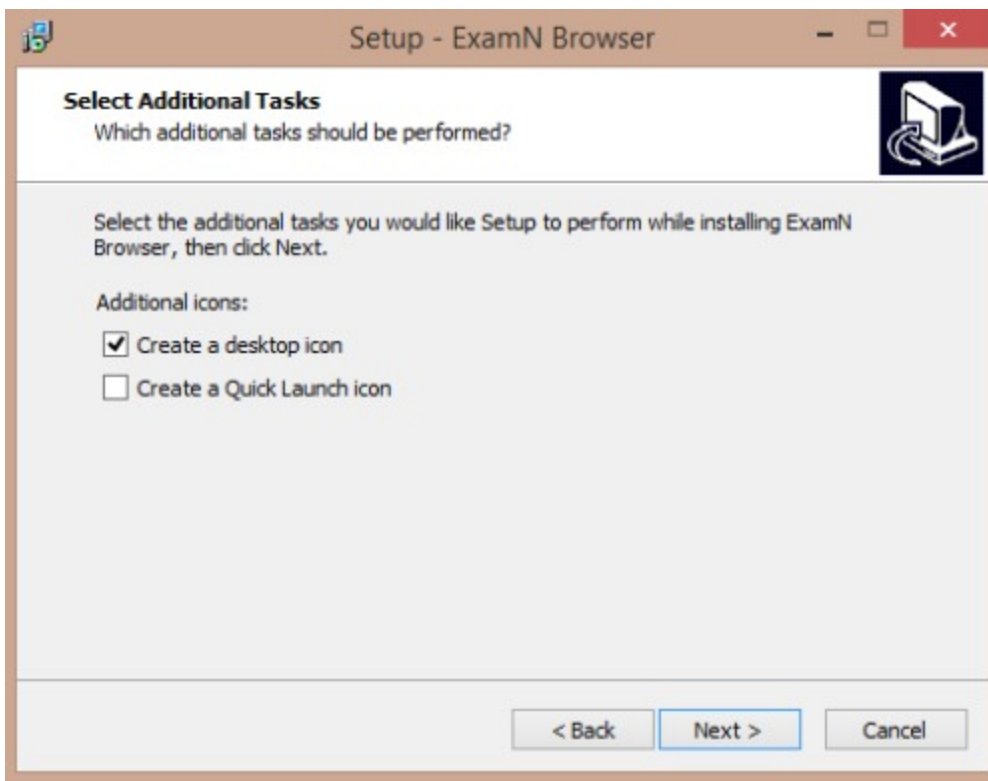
Setup - ExamN Browser

Select Additional Tasks
Which additional tasks should be performed?

Select the additional tasks you would like Setup to perform while installing ExamN Browser, then click Next.

Additional icons:

Create a desktop icon

Create a Quick Launch icon

< Back

Next >

Cancel